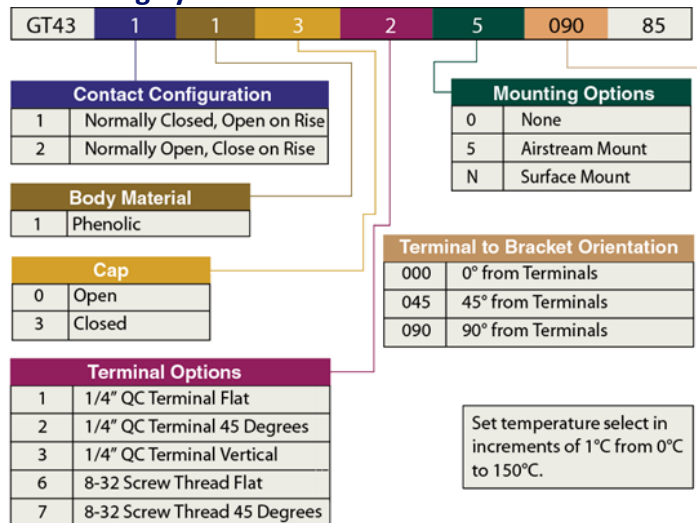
| GT43 | 1 | 1 | 3 | 2 | 5 | 090 | 85 |
|---|---|---|---|---|---|---|---|

Contact Configuration

| 1 | Normally Closed, Open on Rise |
|---|---|
| 2 | Normally Open, Close on Rise |

Body Material

| 1 | Phenolic |
|---|---|

Cap

| 0 | Open |
|---|---|
| 3 | Closed |

Terminal Options

| 1 | 1/4" QC Terminal Flat |
|---|---|
| 2 | 1/4" QC Terminal 45 Degrees |
| 3 | 1/4" QC Terminal Vertical |
| 6 | 8-32 Screw Thread Flat |
| 7 | 8-32 Screw Thread 45 Degrees |

Mounting Options

| 0 | None |
|---|---|
| 5 | Airstream Mount |
| N | Surface Mount |

Terminal to Bracket Orientation

| 000 | 0° from Terminals |
|---|---|
| 045 | 45° from Terminals |
| 090 | 90° from Terminals |

Set temperature select in increments of 1°C from 0°C to 150°C.